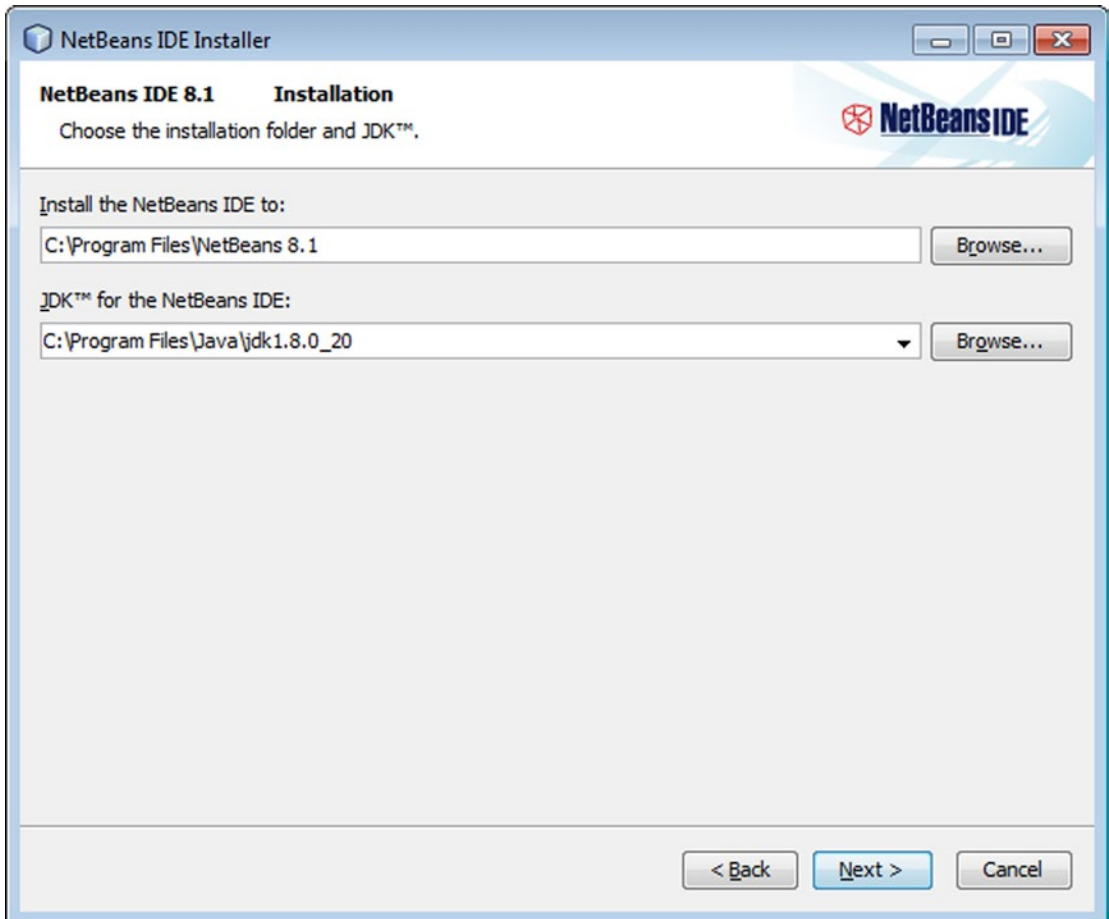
NetBeans IDE Installer

NetBeans IDE 8.1 Installation

Choose the installation folder and JDK™.

NetBeans IDE

Install the NetBeans IDE to:

C:\Program Files\NetBeans 8.1

Browse...

JDK™ for the NetBeans IDE:

C:\Program Files\Java\jdk1.8.0_20

Browse...

< Back

Next >

Cancel